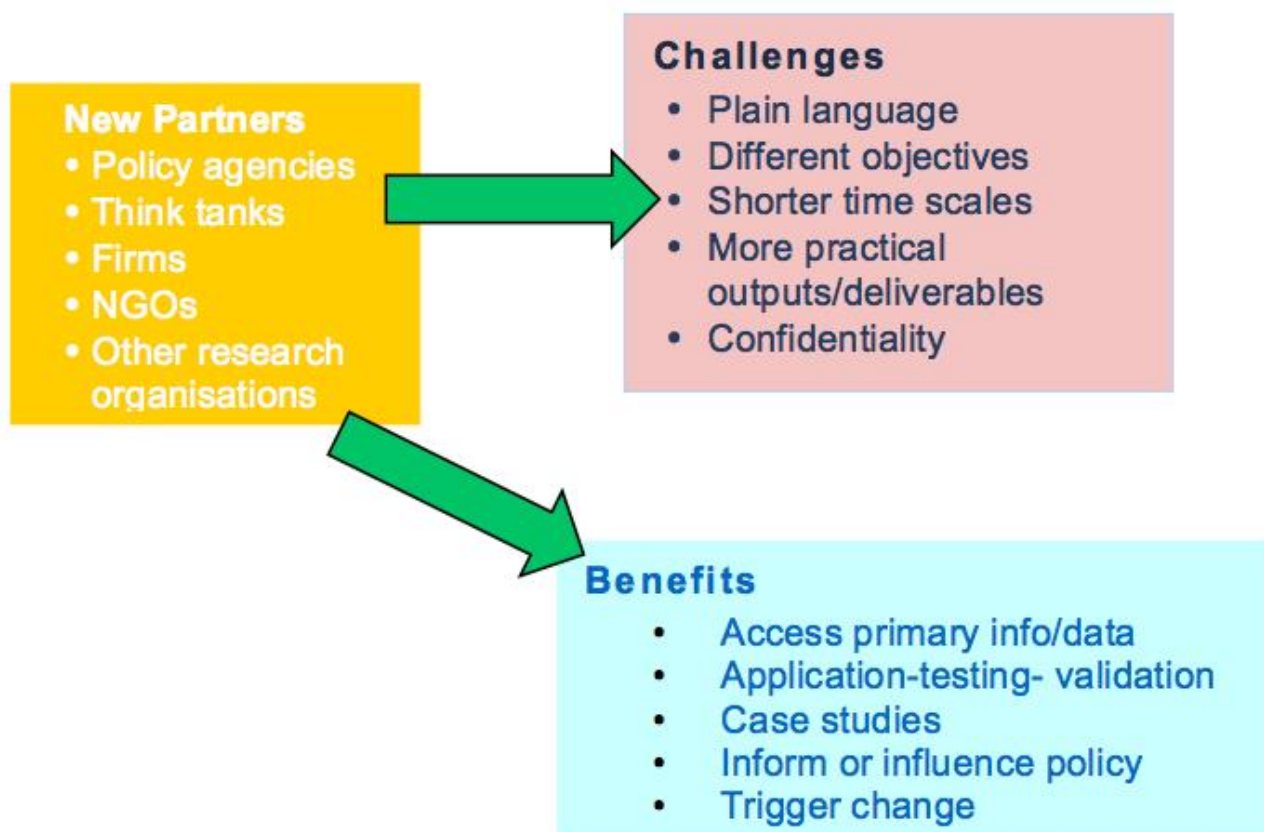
New Partners
• Policy agencies
• Think tanks
• Firms
• NGOs
• Other research organisations

Challenges
• Plain language
• Different objectives
• Shorter time scales
• More practical outputs/deliverables
• Confidentiality

Benefits
• Access primary info/data
• Application-testing- validation
• Case studies
• Inform or influence policy
• Trigger change